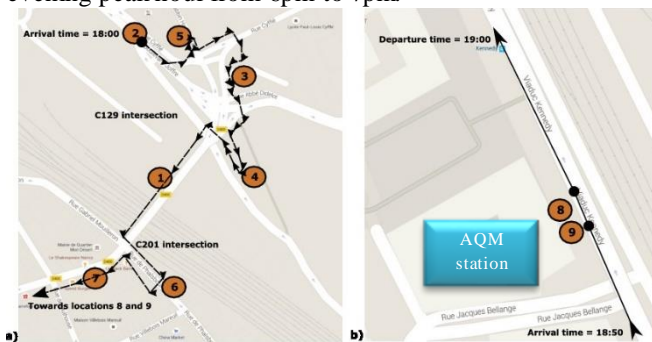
evening peak hour from 6pm to 7pm

Arrival time = 18:00
2
5
3
C129 intersection
1
4
C201 intersection
7
6
Towards locations 8 and 9
a)

Departure time = 19:00
8
9
AQM station
Rue Jacques Bellange
Arrival time = 18:50
b)